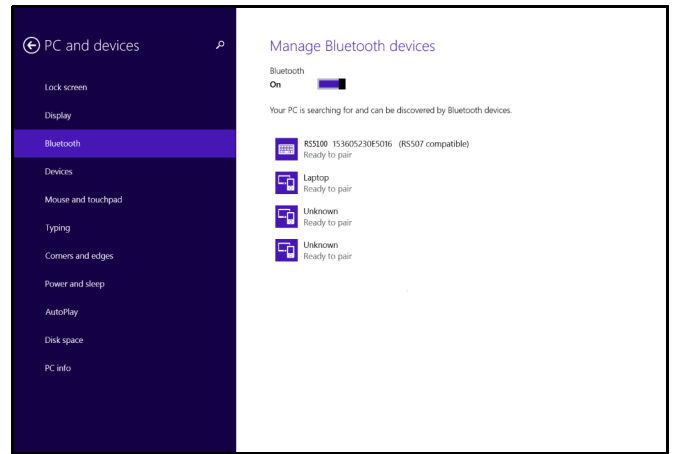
PC and devices

Lock screen
Display
Bluetooth
Devices
Mouse and touchpad
Typing
Corners and edges
Power and sleep
AutoPlay
Disk space
PC info

Manage Bluetooth devices

Bluetooth
On

Your PC is searching for and can be discovered by Bluetooth devices.

RS5100 153605230E5016 (RS507 compatible)
Ready to pair

Laptop
Ready to pair

Unknown
Ready to pair

Unknown
Ready to pair